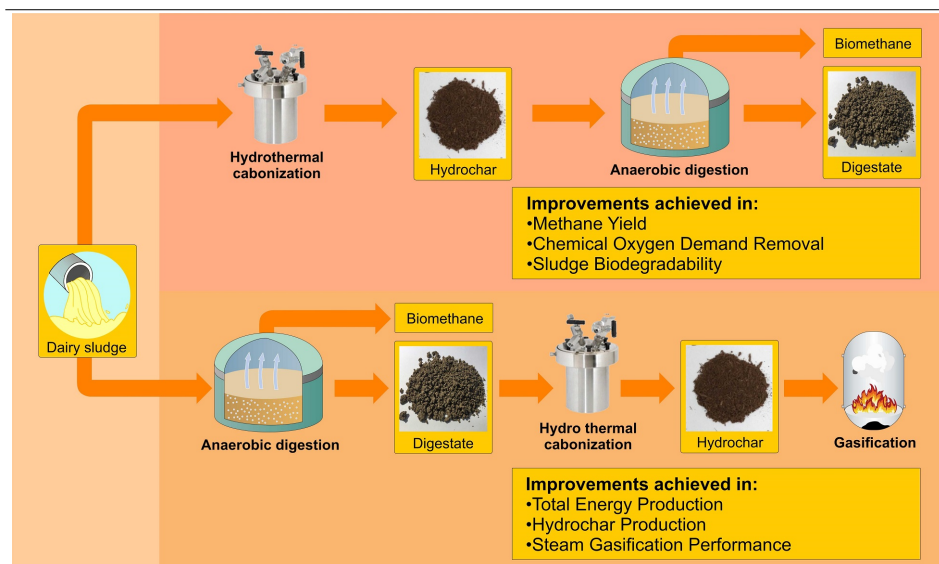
Hydrothermal cabonization

Hydrochar

Biomethane

Anaerobic digestion

Digestate

Improvements achieved in:
•Methane Yield
•Chemical Oxygen Demand Removal
•Sludge Biodegradability

Dairy sludge

Biomethane

Anaerobic digestion

Digestate

Hydro thermal cabonization

Hydrochar

Gasification

Improvements achieved in:
•Total Energy Production
•Hydrochar Production
•Steam Gasification Performance